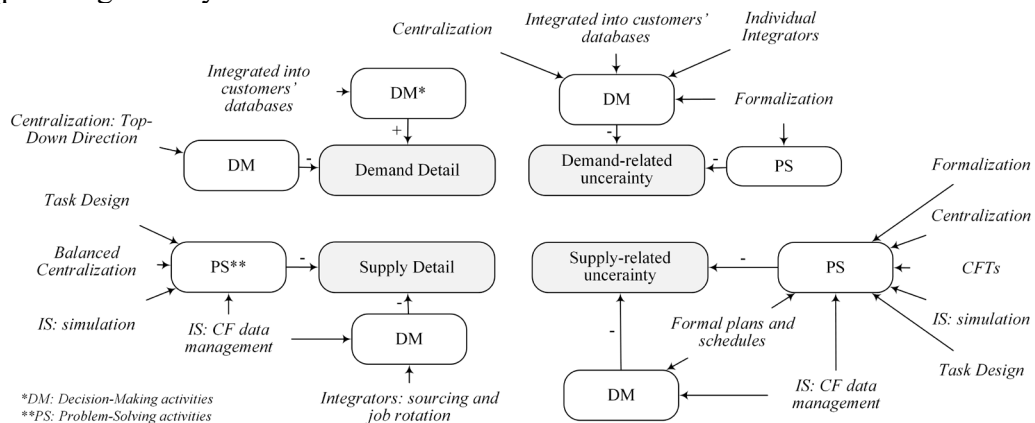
Centralization

Integrated into customers' databases

Individual Integrators

Integrated into customers' databases

DM*

+

Centralization: Top-Down Direction

DM

-

Demand Detail

DM

Formalization

-

Demand-related uncerainty

-

PS

Formalization

Centralization

Task Design

Balanced Centralization

PS**

-

Supply Detail

Supply-related uncerainty

-

PS

CFTs

IS: simulation

IS: CF data management

-

DM

-

Formal plans and schedules

IS: simulation

Task Design

DM

IS: CF data management

Integrators: sourcing and job rotation

*DM: Decision-Making activities
**PS: Problem-Solving activities